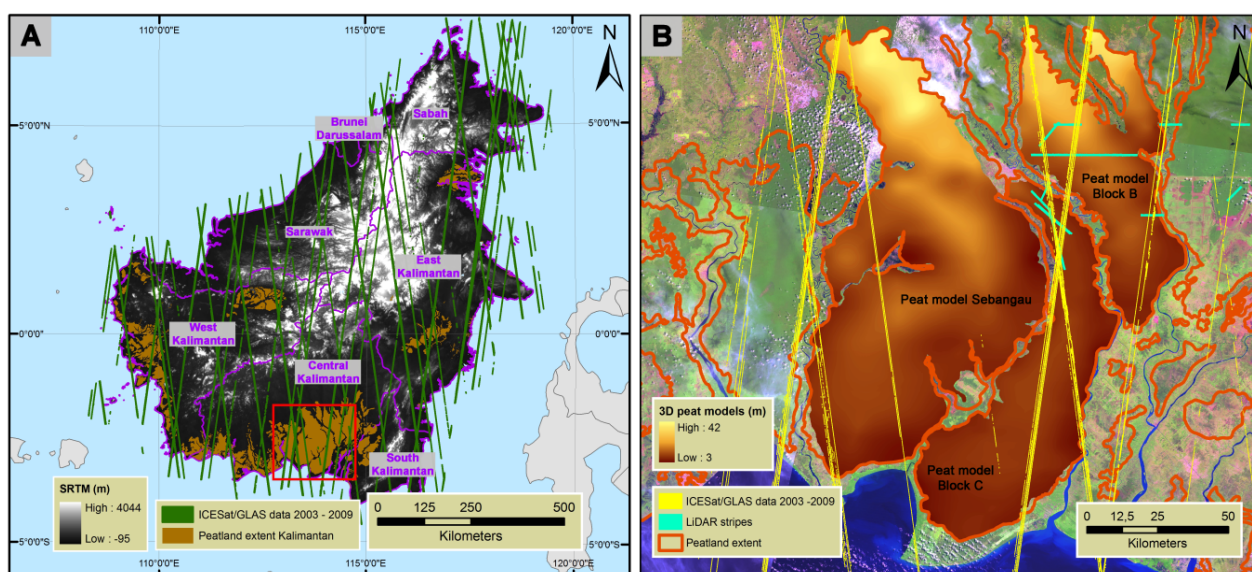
A

110°0'0"E
115°0'0"E
120°0'0"E

N

5°0'0"N
5°0'0"N

Brunei Darussalam
Sabah
Sarawak
East Kalimantan
West Kalimantan
Central Kalimantan
South Kalimantan

0°0'0"
0°0'0"

SRTM (m)
High : 4044
Low : -95

ICESat/GLAS data 2003 - 2009
Peatland extent Kalimantan

0 125 250 500
Kilometers

5°0'0"S
5°0'0"S

110°0'0"E
115°0'0"E
120°0'0"E

B

N

Peat model Block B
Peat model Sebangau
Peat model Block C

3D peat models (m)
High : 42
Low : 3

ICESat/GLAS data 2003 -2009
LiDAR stripes
Peatland extent

0 12,5 25 50
Kilometers